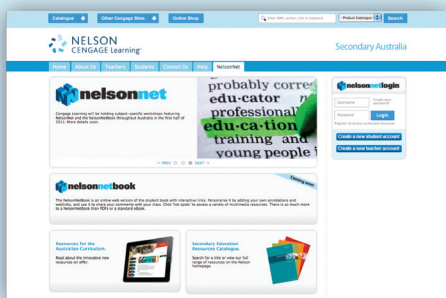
Catalogue | Other Cengage Sites | Online Shop | Enter ISBN, author, title or keyword | Product Catalogue | Search

NELSON CENGAGE Learning

Secondary Australia

Home | About Us | Teachers | Students | Contact Us | Help | NelsonNet

nelsonnet

Cengage Learning will be holding subject-specific workshops featuring NelsonNet and the NelsonNetBook throughout Australia in the first half of 2011. More details soon.

probably correc
edu·cator n
education
training and
young people f

< PREV NEXT >

nelsonnetlogin

Username
Password
Login
Forgot your password?
Register to access protected resources
Create a new student account
Create a new teacher account

nelsonnetbook

Coming soon

The NelsonNetBook is an online web version of the student book with interactive links. Personalise it by adding your own annotations and weblinks, and use it to share your comments with your class. Click 'hot spots' to access a variety of multimedia resources. There is so much more to a NelsonNetBook than PDFs or a standard eBook.

Resources for the Australian Curriculum.

Read about the innovative new resources on offer.

Secondary Education Resources Catalogue.

Search for a title or view our full range of resources on the Nelson homepage.